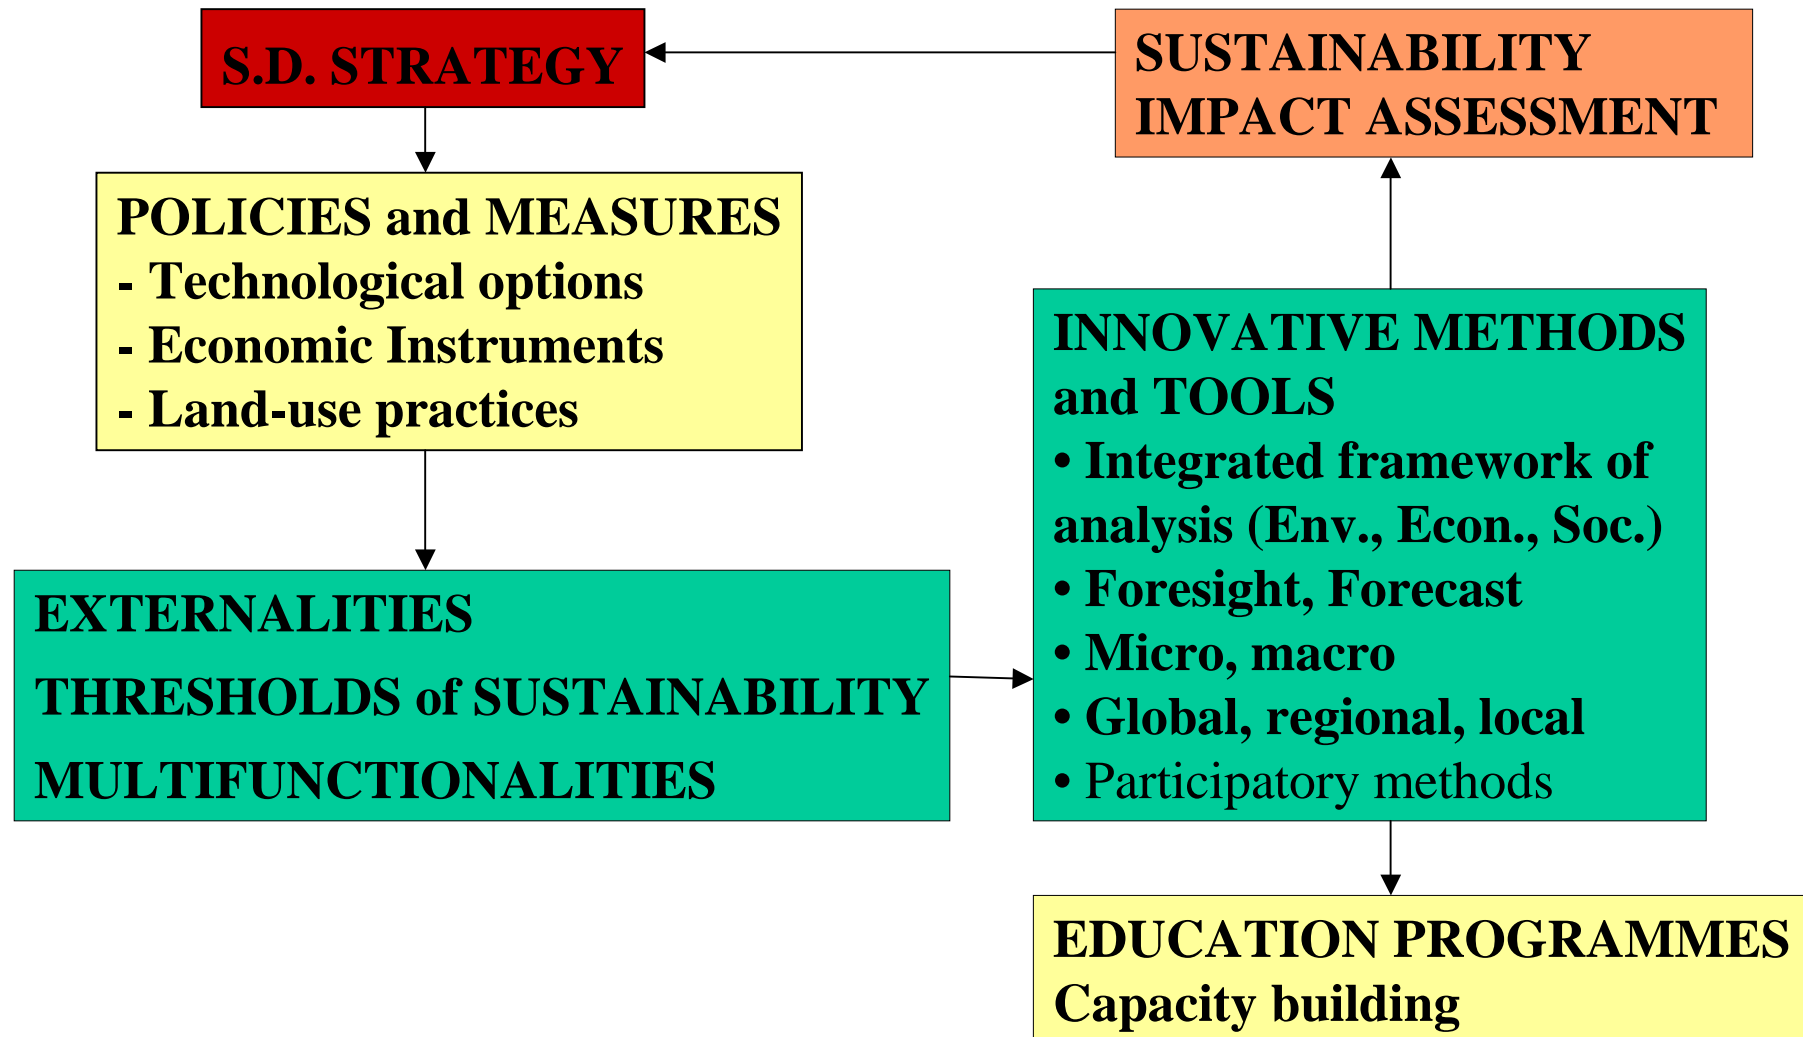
S.D. STRATEGY

SUSTAINABILITY IMPACT ASSESSMENT

POLICIES and MEASURES
- Technological options
- Economic Instruments
- Land-use practices

INNOVATIVE METHODS and TOOLS
• Integrated framework of analysis (Env., Econ., Soc.)
• Foresight, Forecast
• Micro, macro
• Global, regional, local
• Participatory methods

EXTERNALITIES
THRESHOLDS of SUSTAINABILITY
MULTIFUNCTIONALITIES

EDUCATION PROGRAMMES
Capacity building